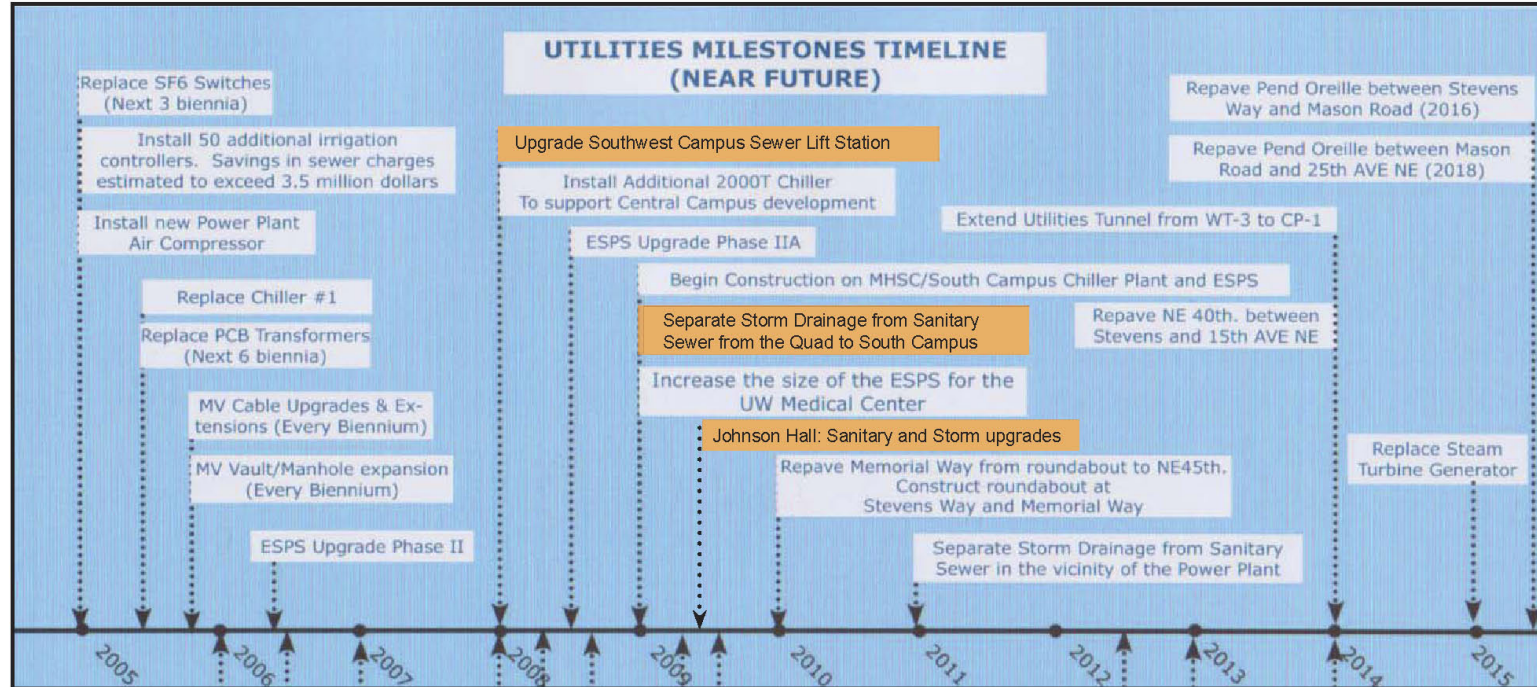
UTILITIES MILESTONES TIMELINE
(NEAR FUTURE)

Replace SF6 Switches
(Next 3 biennia)

Install 50 additional irrigation controllers. Savings in sewer charges estimated to exceed 3.5 million dollars

Install new Power Plant Air Compressor

Replace Chiller #1

Replace PCB Transformers
(Next 6 biennia)

MV Cable Upgrades & Extensions (Every Biennium)

MV Vault/Manhole expansion
(Every Biennium)

ESPS Upgrade Phase II

Upgrade Southwest Campus Sewer Lift Station

Install Additional 2000T Chiller
To support Central Campus development

ESPS Upgrade Phase IIA

Begin Construction on MHSC/South Campus Chiller Plant and ESPS

Separate Storm Drainage from Sanitary Sewer from the Quad to South Campus

Increase the size of the ESPS for the UW Medical Center

Johnson Hall: Sanitary and Storm upgrades

Repave Memorial Way from roundabout to NE45th.
Construct roundabout at
Stevens Way and Memorial Way

Separate Storm Drainage from Sanitary Sewer in the vicinity of the Power Plant

Extend Utilities Tunnel from WT-3 to CP-1

Repave NE 40th. between Stevens and 15th AVE NE

Repave Pend Oreille between Stevens Way and Mason Road (2016)

Repave Pend Oreille between Mason Road and 25th AVE NE (2018)

Replace Steam Turbine Generator

2005 2006 2007 2008 2009 2010 2011 2012 2013 2014 2015